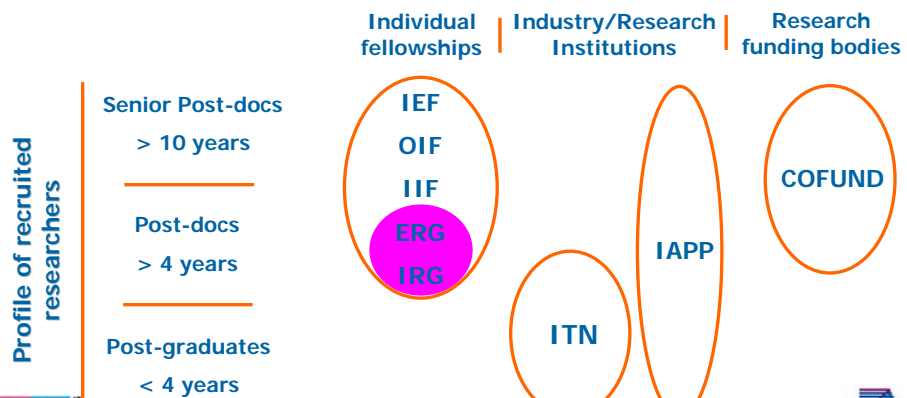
Individual fellowships

Industry/Research Institutions

Research funding bodies

Profile of recruited researchers

Senior Post-docs
> 10 years

Post-docs
> 4 years

Post-graduates
< 4 years

IEF
OIF
IIF
ERG
IRG

ITN

IAPP

COFUND